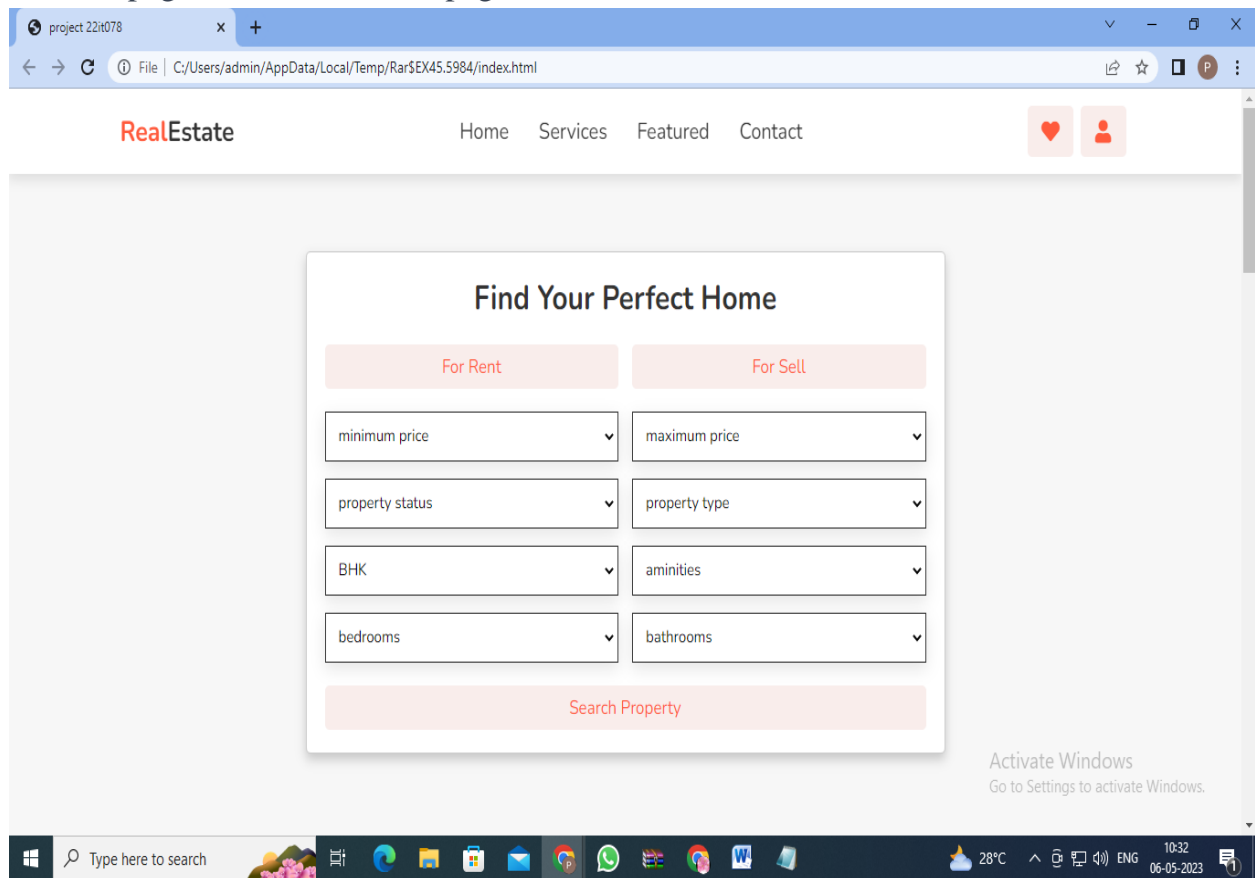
project 22it078

File | C:/Users/admin/AppData/Local/Temp/Rar$EX45.5984/index.html

P

RealEstate

Home Services Featured Contact

Find Your Perfect Home

For Rent

For Sell

minimum price

maximum price

property status

property type

BHK

aminities

bedrooms

bathrooms

Search Property

Activate Windows
Go to Settings to activate Windows.

Type here to search

28°C ENG 10:32 06-05-2023